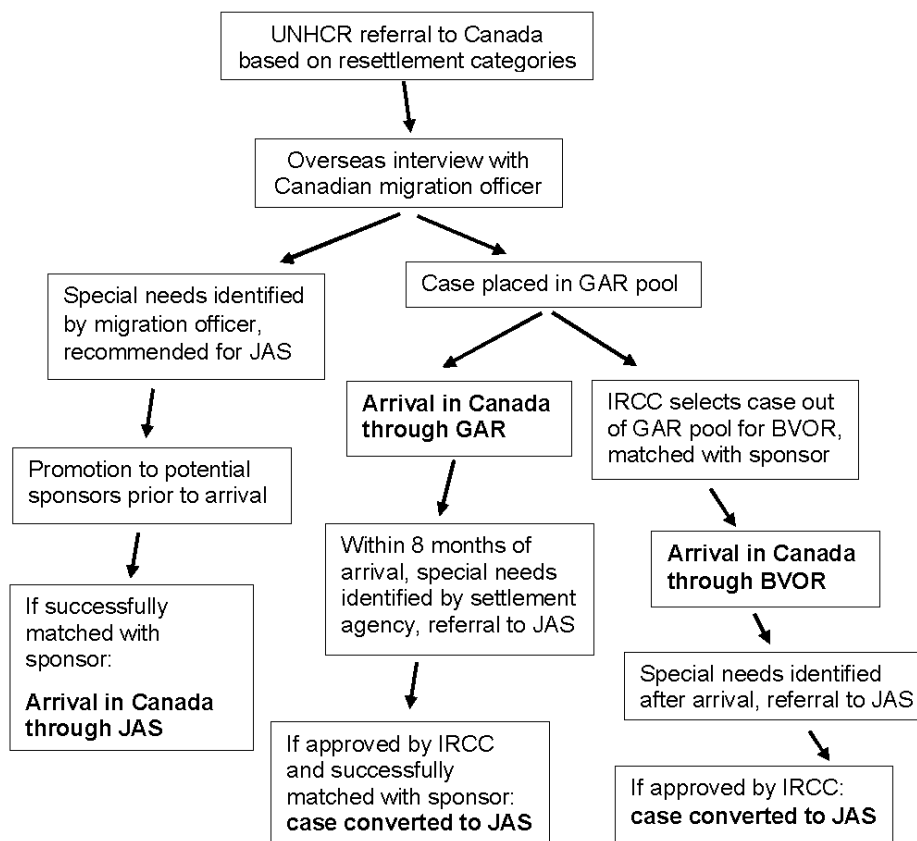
UNHCR referral to Canada based on resettlement categories

Overseas interview with Canadian migration officer

Special needs identified by migration officer, recommended for JAS

Promotion to potential sponsors prior to arrival

If successfully matched with sponsor:

**Arrival in Canada through JAS**

Case placed in GAR pool

**Arrival in Canada through GAR**

Within 8 months of arrival, special needs identified by settlement agency, referral to JAS

If approved by IRCC and successfully matched with sponsor: **case converted to JAS**

IRCC selects case out of GAR pool for BVOR, matched with sponsor

**Arrival in Canada through BVOR**

Special needs identified after arrival, referral to JAS

If approved by IRCC: **case converted to JAS**